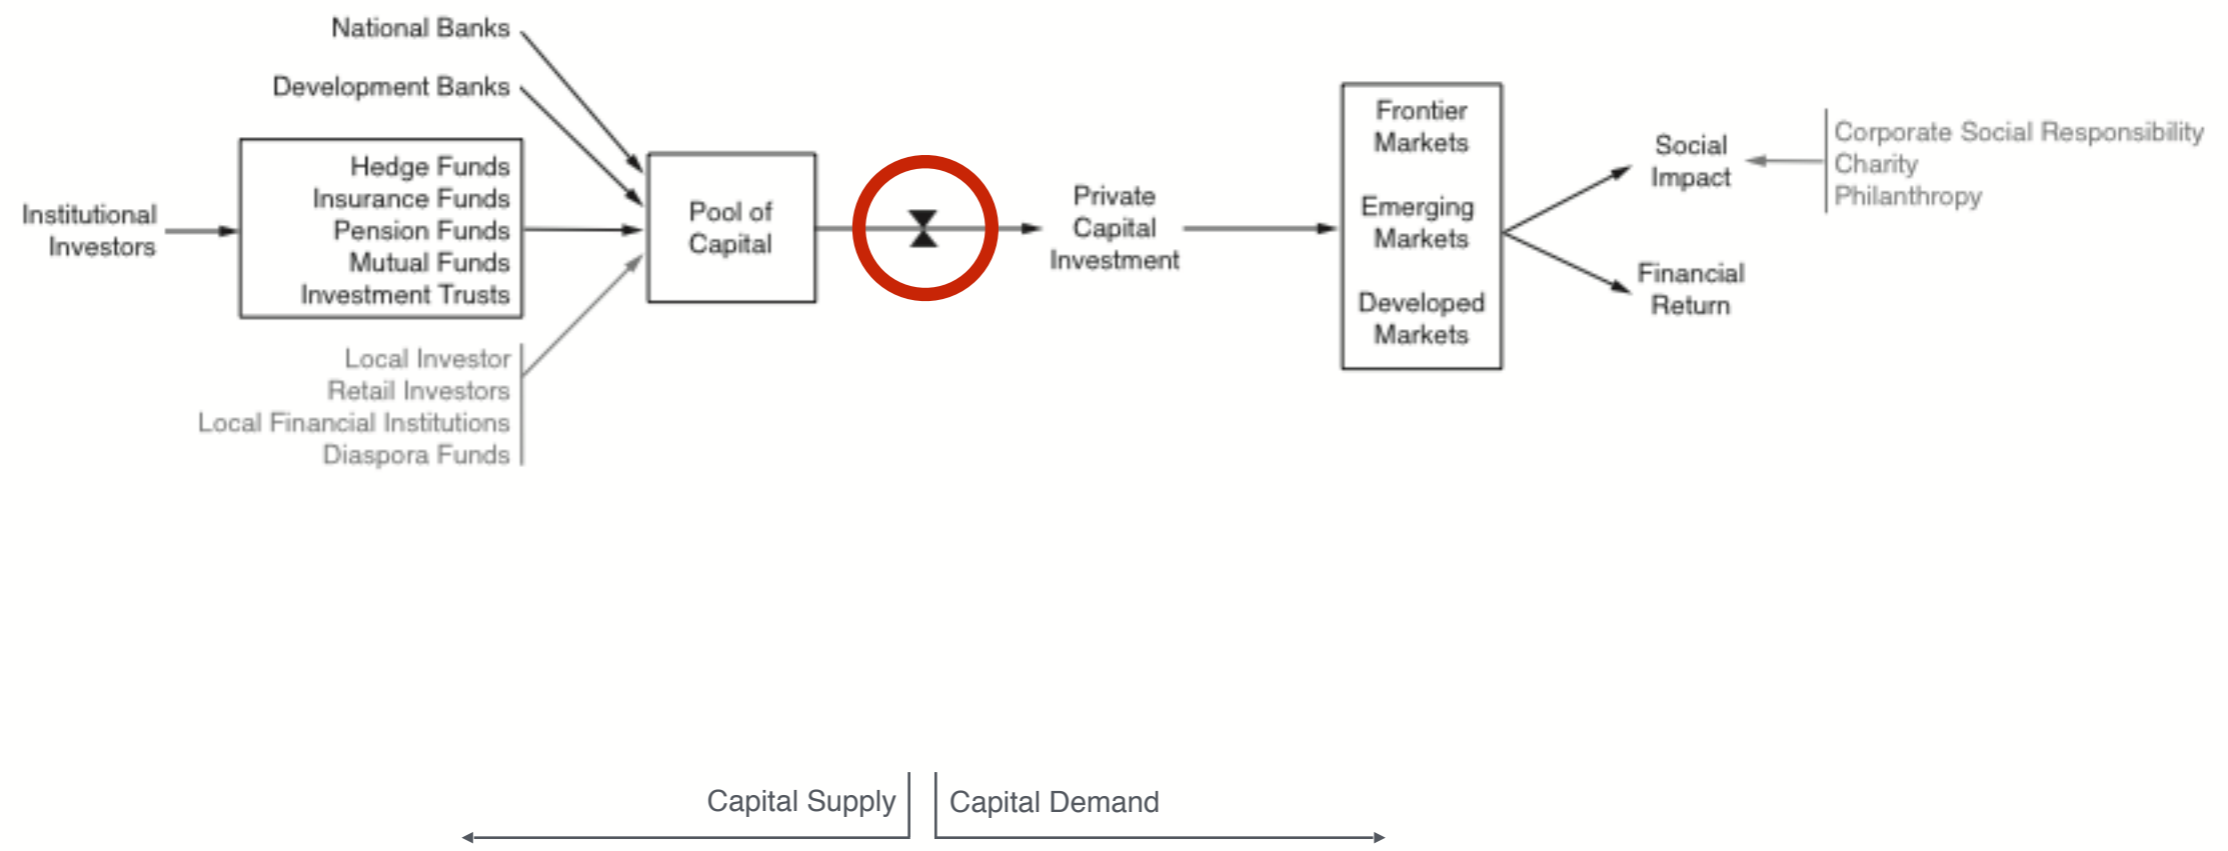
National Banks

Development Banks

Institutional Investors

Hedge Funds
Insurance Funds
Pension Funds
Mutual Funds
Investment Trusts

Local Investor
Retail Investors
Local Financial Institutions
Diaspora Funds

Pool of Capital

Private Capital Investment

Frontier Markets

Emerging Markets

Developed Markets

Social Impact

Financial Return

Corporate Social Responsibility
Charity
Philanthropy

Capital Supply

Capital Demand